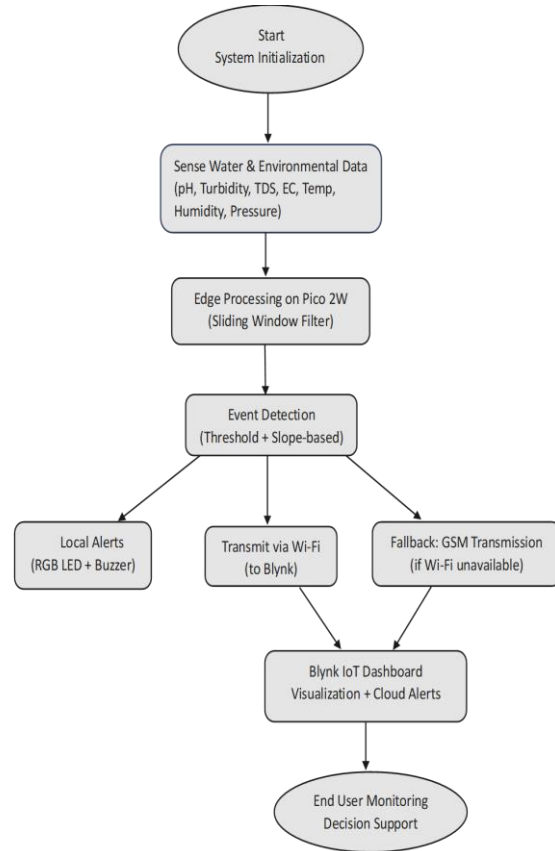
Start
System Initialization

Sense Water & Environmental Data
(pH, Turbidity, TDS, EC, Temp, Humidity, Pressure)

Edge Processing on Pico 2W
(Sliding Window Filter)

Event Detection
(Threshold + Slope-based)

Local Alerts
(RGB LED + Buzzer)

Transmit via Wi-Fi
(to Blynk)

Fallback: GSM Transmission
(if Wi-Fi unavailable)

Blynk IoT Dashboard
Visualization + Cloud Alerts

End User Monitoring
Decision Support